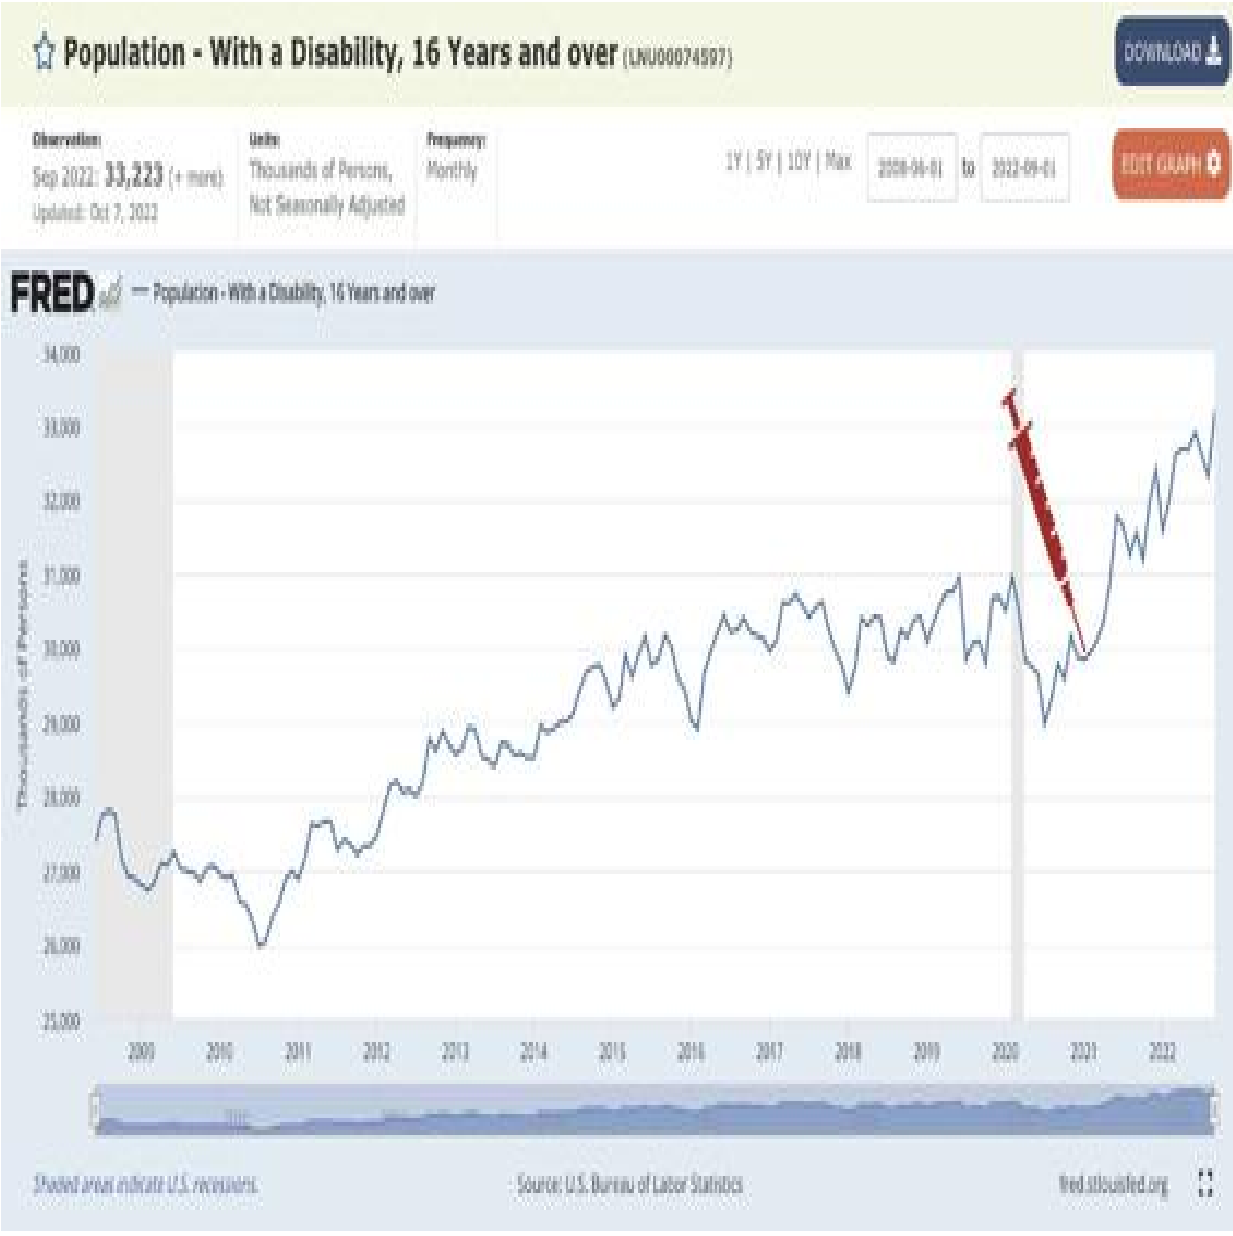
Population - With a Disability, 16 Years and over (LNU00074597)

DOWNLOAD

Observation:
Sep 2022: 33,223 (+ more)
Updated: Oct 7, 2022

Units:
Thousands of Persons,
Not Seasonally Adjusted

Frequency:
Monthly

1Y | 5Y | 10Y | Max

2008-06-01 to 2022-09-01

EDIT GRAPH

FRED — Population - With a Disability, 16 Years and over

34,000
33,000
32,000
31,000
30,000
29,000
28,000
27,000
26,000
25,000

Thousands of Persons

2009 2010 2011 2012 2013 2014 2015 2016 2017 2018 2019 2020 2021 2022

Shaded areas indicate U.S. recessions.

Source: U.S. Bureau of Labor Statistics

fred.stlouisfed.org